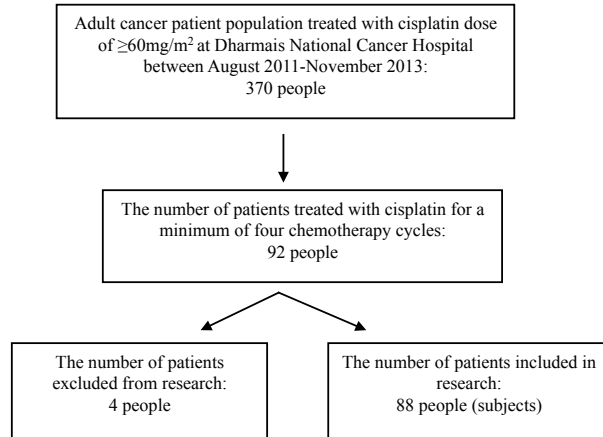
Adult cancer patient population treated with cisplatin dose of $\geq 60 mg/m^2$ at Dharmais National Cancer Hospital between August 2011-November 2013: 370 people

The number of patients treated with cisplatin for a minimum of four chemotherapy cycles: 92 people

The number of patients excluded from research: 4 people

The number of patients included in research: 88 people (subjects)